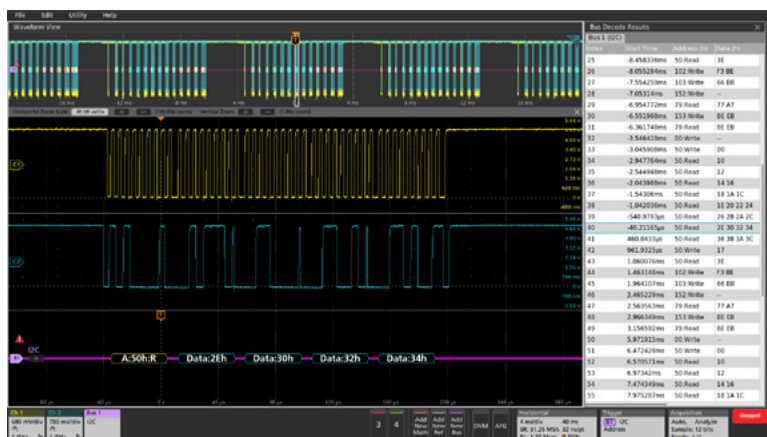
File Edit Utility Help

Waveform View

-16 ms -12 ms -8 ms -4 ms 0 ms 4 ms 8 ms 12 ms 16 ms

Horizontal Zoom Scale 80.98 µs/div Vertical Zoom

C1

C2

I2C

A:50h:R Data:2Eh Data:30h Data:32h Data:34h

Bus Decode Results
Bus 1 (I2C)

| Index | Start Time | Address (h) | Data (h) |
|---|---|---|---|
| 25 | -8.458336ms | 50 Read | 3E |
| 26 | -8.055284ms | 102 Write | F3 8E |
| 27 | -7.554259ms | 103 Write | 66 BB |
| 28 | -7.05314ms | 152 Write | -- |
| 29 | -6.954772ms | 39 Read | 77 A7 |
| 30 | -6.551988ms | 153 Write | 8E EB |
| 31 | -6.361748ms | 39 Read | 8E EB |
| 32 | -3.546415ms | 00 Write | -- |
| 33 | -3.045908ms | 50 Write | 00 |
| 34 | -2.947764ms | 50 Read | 10 |
| 35 | -2.544948ms | 50 Read | 12 |
| 36 | -2.043989ms | 50 Read | 14 16 |
| 37 | -1.54306ms | 50 Read | 18 1A 1C |
| 38 | -1.042036ms | 50 Read | 1E 20 22 24 |
| 39 | -540.9793µs | 50 Read | 26 28 2A 2C |
| 40 | -40.21165µs | 50 Read | 2E 30 32 34 |
| 41 | 460.8433µs | 50 Read | 36 38 3A 3C |
| 42 | 961.9325µs | 50 Write | 17 |
| 43 | 1.060076ms | 50 Read | 3E |
| 44 | 1.463148ms | 102 Write | F3 8E |
| 45 | 1.964107ms | 103 Write | 66 BB |
| 46 | 2.465229ms | 152 Write | -- |
| 47 | 2.563563ms | 39 Read | 77 A7 |
| 48 | 2.966349ms | 153 Write | 8E EB |
| 49 | 3.156592ms | 39 Read | 8E EB |
| 50 | 5.971915ms | 00 Write | -- |
| 51 | 6.472426ms | 50 Write | 00 |
| 52 | 6.570573ms | 50 Read | 10 |
| 53 | 6.973423ms | 50 Read | 12 |
| 54 | 7.474349ms | 50 Read | 14 16 |
| 55 | 7.975287ms | 50 Read | 18 1A 1C |

Ch 1 680 mV/div Ch 2 780 mV/div Bus 1 I2C

3 4 Add New Math Add New Ref Add New Bus DVM AFG

Horizontal 4 ms/div 40 ms SR: 31.25 MS/s 32 ns/pt

Trigger I2C Address

Acquisition Auto, Analyze Sample: 12 bits

Stopped